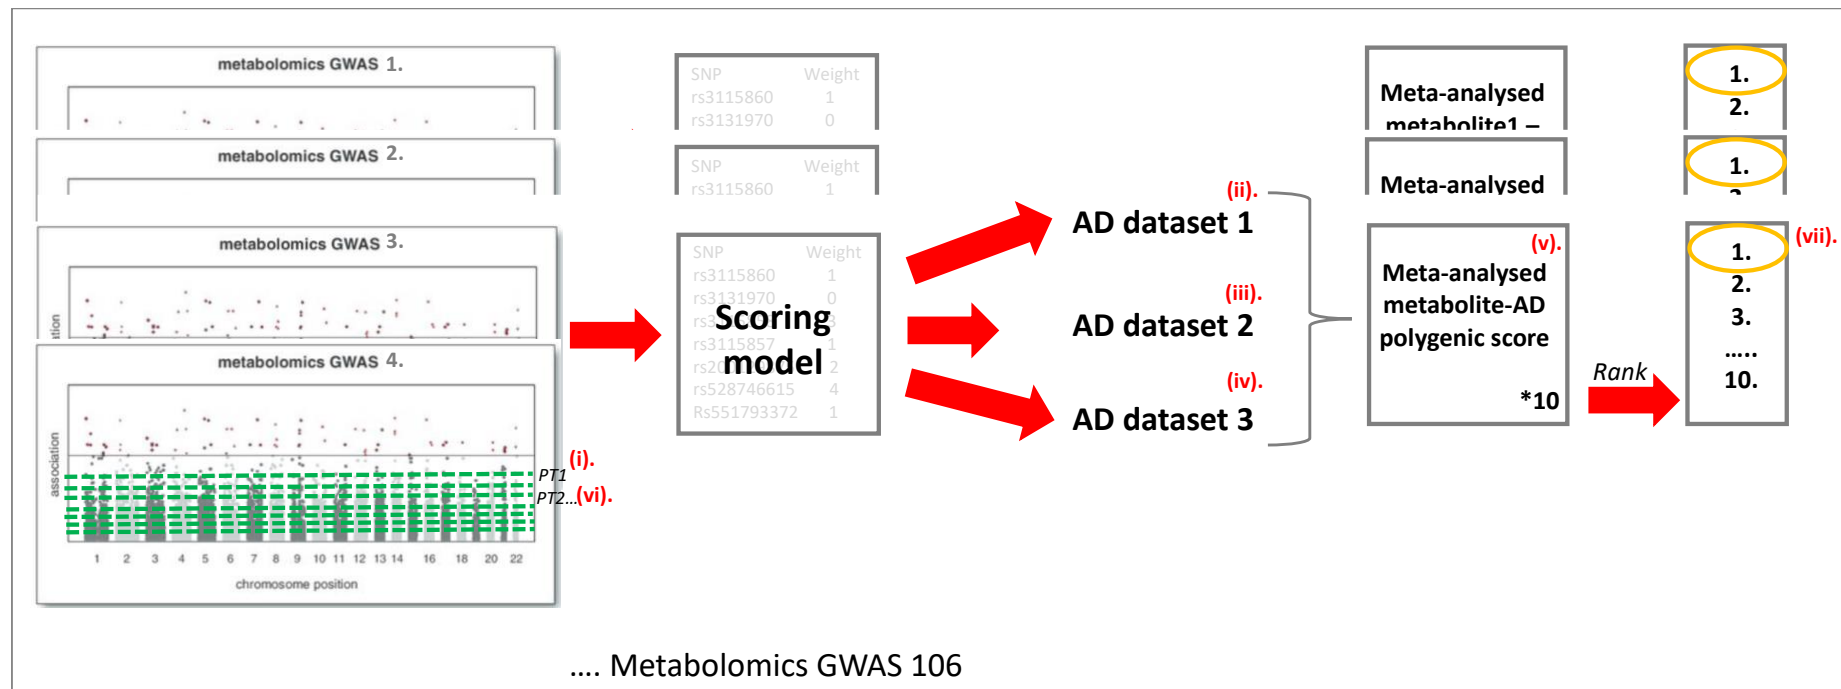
metabolomics GWAS 1.

metabolomics GWAS 2.

metabolomics GWAS 3.

ation

metabolomics GWAS 4.

association

PT1 (i).

PT2... (vi).

1 2 3 4 5 6 7 8 9 10 11 12 13 14 16 18 20 22

chromosome position

| SNP | Weight |
|---|---|
| rs3115860 | 1 |
| rs3131970 | 0 |

| SNP | Weight |
|---|---|
| rs3115860 | 1 |

| SNP | Weight |
|---|---|
| rs3115860 | 1 |
| rs3131970 | 0 |
| rs3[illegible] | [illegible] |
| rs3115857 | 1 |
| rs20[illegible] | 2 |
| rs528746615 | 4 |
| Rs551793372 | 1 |

Scoring model

(ii).
AD dataset 1

(iii).
AD dataset 2

(iv).
AD dataset 3

Meta-analysed metabolite1 –

Meta-analysed

(v).
Meta-analysed metabolite-AD polygenic score

*10

Rank

1.
2.

1.

(vii).
1.
2.
3.
.....
10.

.... Metabolomics GWAS 106